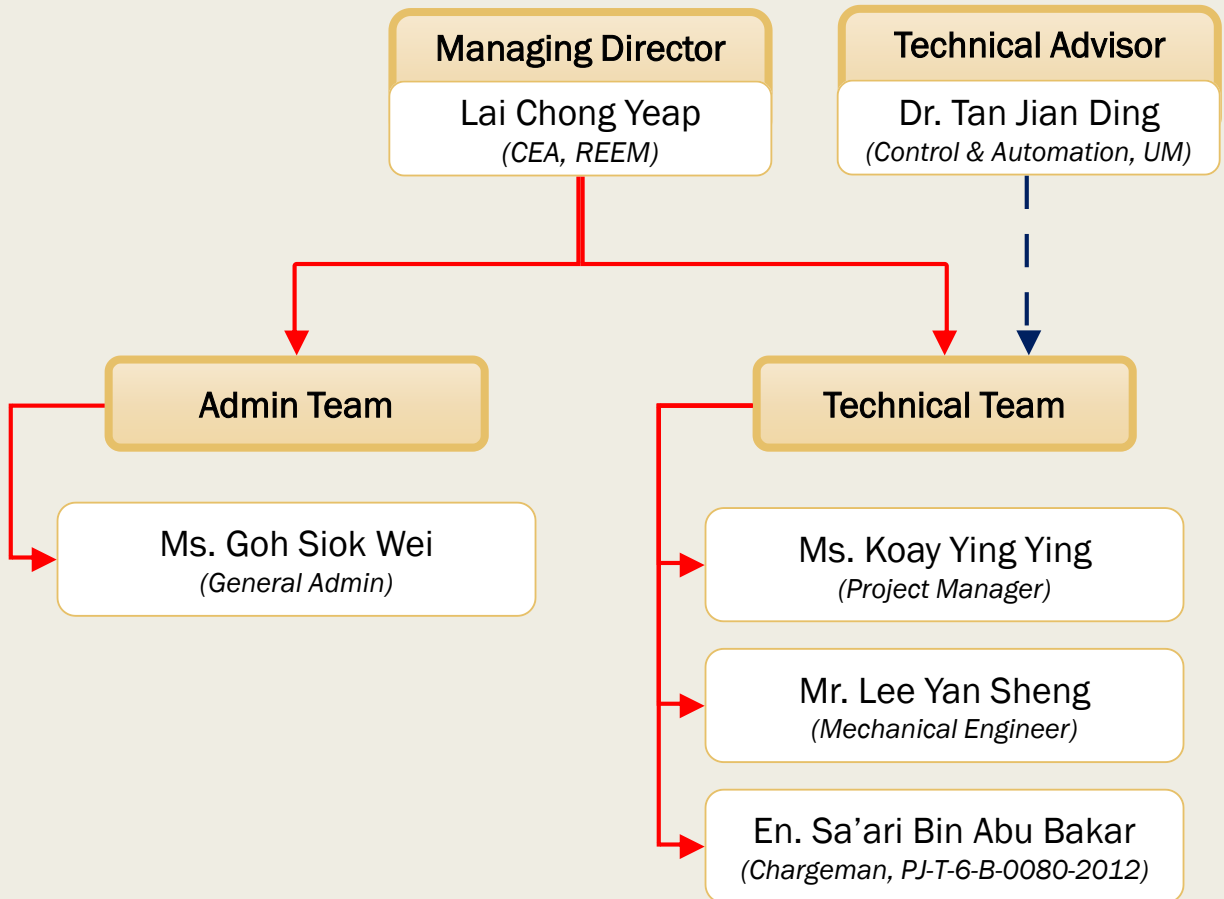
Managing Director
Lai Chong Yeap
(CEA, REEM)

Technical Advisor
Dr. Tan Jian Ding
(Control & Automation, UM)

Admin Team

Technical Team

Ms. Goh Siok Wei
(General Admin)

Ms. Koay Ying Ying
(Project Manager)

Mr. Lee Yan Sheng
(Mechanical Engineer)

En. Sa’ari Bin Abu Bakar
(Chargeman, PJ-T-6-B-0080-2012)